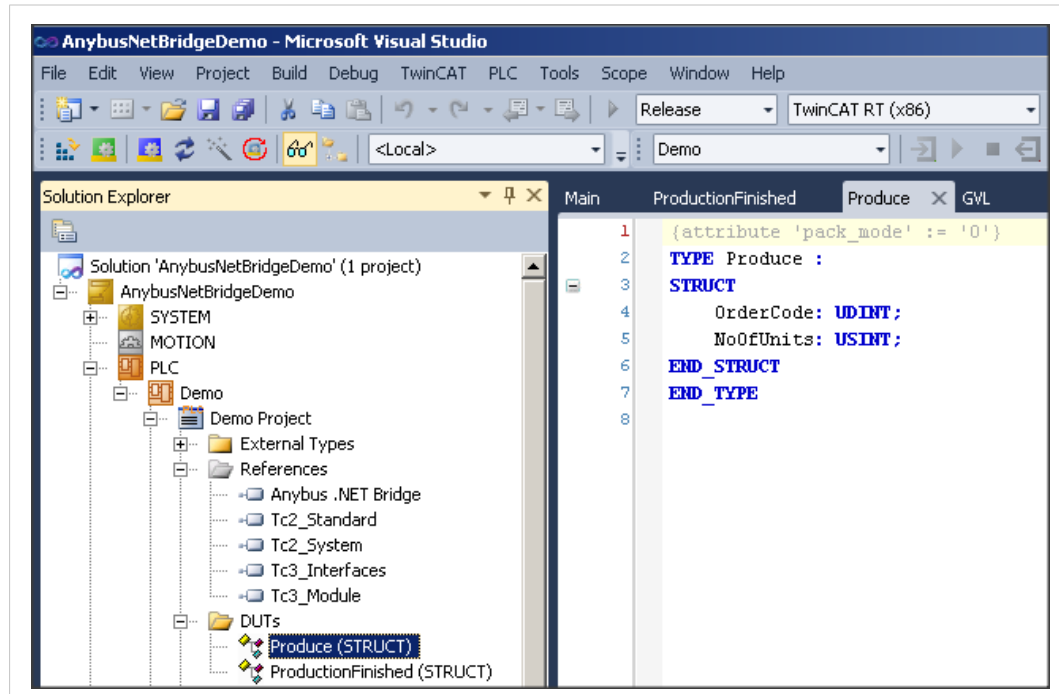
AnybusNetBridgeDemo - Microsoft Visual Studio

File Edit View Project Build Debug TwinCAT PLC Tools Scope Window Help

Release
TwinCAT RT (x86)
<Local>
Demo

Solution Explorer

Solution 'AnybusNetBridgeDemo' (1 project)
AnybusNetBridgeDemo
SYSTEM
MOTION
PLC
Demo
Demo Project
External Types
References
Anybus .NET Bridge
Tc2_Standard
Tc2_System
Tc3_Interfaces
Tc3_Module
DUTs
Produce (STRUCT)
ProductionFinished (STRUCT)

Main ProductionFinished Produce GVL

1 {attribute 'pack_mode' := '0'}
2 TYPE Produce :
3 STRUCT
4 OrderCode: UDINT;
5 NoOfUnits: USINT;
6 END_STRUCT
7 END_TYPE
8